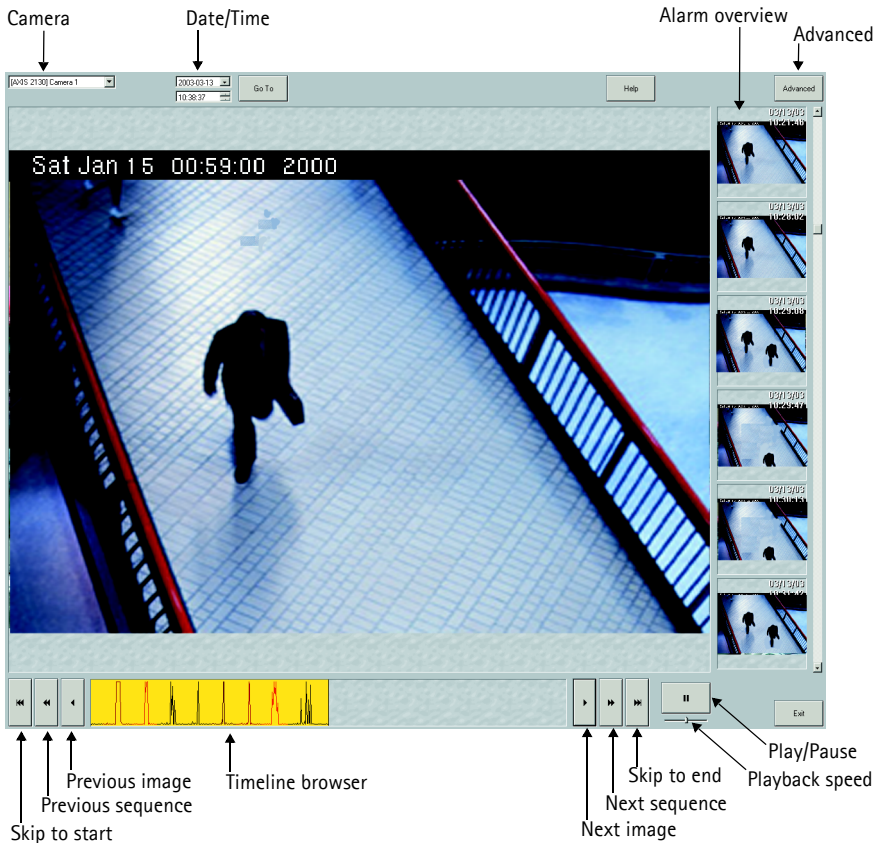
Camera

Date/Time

Alarm overview

Advanced

[AXIS 2130] Camera 1

2003-03-13

10:38:37

Go To

Help

Advanced

Sat Jan 15 00:59:00 2000

03/13/03 10:21:46

03/13/03 10:28:02

03/13/03 10:29:08

03/13/03 10:29:47

03/13/03 10:30:15

03/13/03 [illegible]

Exit

Previous image

Timeline browser

Previous sequence

Skip to start

Play/Pause

Playback speed

Skip to end

Next sequence

Next image